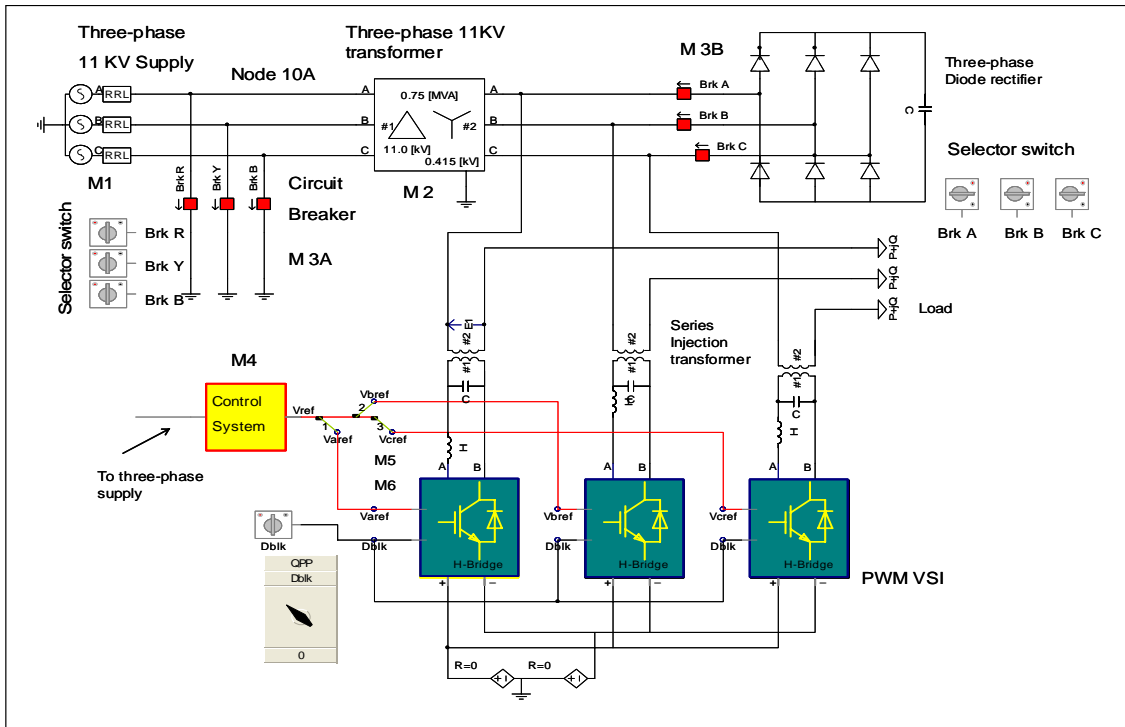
Three-phase 11 KV Supply

Node 10A

Three-phase 11KV transformer

M 3B

Three-phase Diode rectifier

A RRL
B RRL
C RRL

A
B
C

0.75 [MVA]
#1
#2
11.0 [kV]
0.415 [kV]

A
B
C

Brk A
Brk B
Brk C

C

Selector switch

M1

Brk R
Brk Y
Brk B

Circuit Breaker

M 2

Selector switch

Brk R
Brk Y
Brk B

M 3A

Brk A
Brk B
Brk C

P+jQ
P+jQ
P+jQ

Load

Series Injection transformer

#2
#1
#2
#1
#2
#1

M4

Control System

Vref

Vbref
2
1
3
Varef
Vcref

C
C
C

To three-phase supply

M5

M6

A B
A B
A B

Varef
Vbref
Vcref

Dblk
Dblk
Dblk
Dblk

H-Bridge
H-Bridge
H-Bridge

PWM VSI

QPP
Dblk
0

R=0
R=0